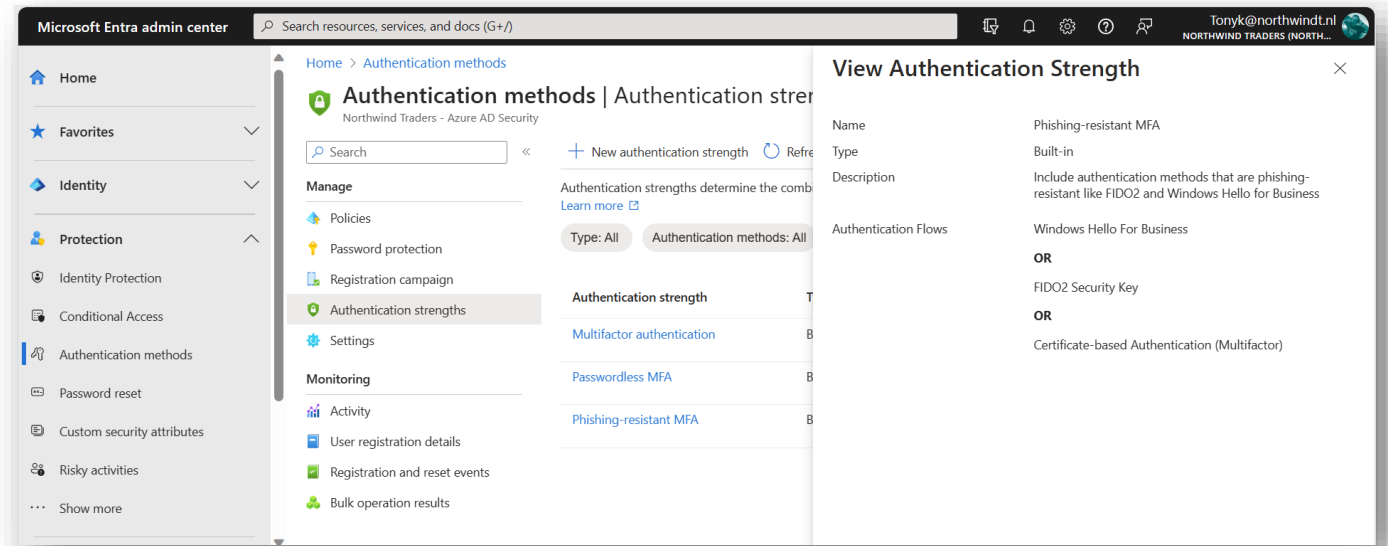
Microsoft Entra admin center

Search resources, services, and docs (G+/)

Tonyk@northwindt.nl
NORTHWIND TRADERS (NORTH...

Home

Favorites

Identity

Protection

Identity Protection

Conditional Access

Authentication methods

Password reset

Custom security attributes

Risky activities

Show more

Home > Authentication methods

Authentication methods | Authentication stren

Northwind Traders - Azure AD Security

Search

«

Manage

Policies

Password protection

Registration campaign

Authentication strengths

Settings

Monitoring

Activity

User registration details

Registration and reset events

Bulk operation results

+ New authentication strength

Refre

Authentication strengths determine the comb

Learn more

Type: All

Authentication methods: All

| Authentication strength | T |
|---|---|
| Multifactor authentication | B |
| Passwordless MFA | B |
| Phishing-resistant MFA | B |

View Authentication Strength

Name Phishing-resistant MFA

Type Built-in

Description Include authentication methods that are phishing-resistant like FIDO2 and Windows Hello for Business

Authentication Flows Windows Hello For Business

OR

FIDO2 Security Key

OR

Certificate-based Authentication (Multifactor)